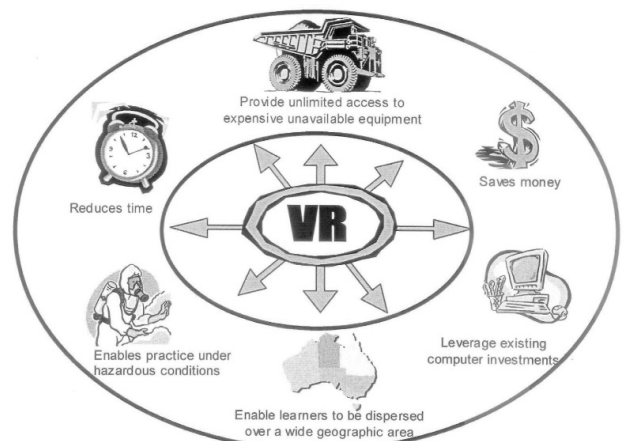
Provide unlimited access to expensive unavailable equipment

Saves money

Reduces time

VR

Leverage existing computer investments

Enables practice under hazardous conditions

Enable learners to be dispersed over a wide geographic area